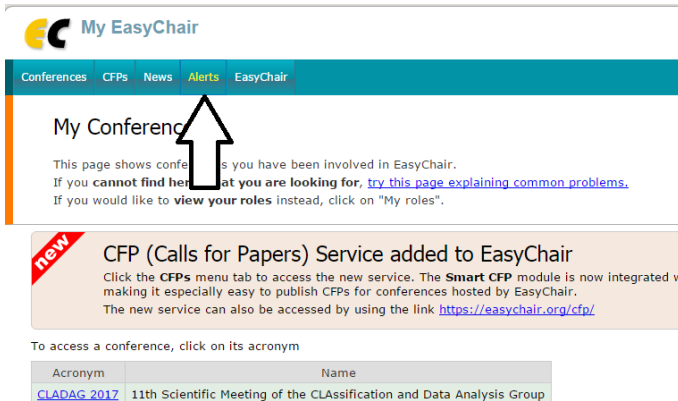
EC My EasyChair

Conferences CFPs News Alerts EasyChair

My Conference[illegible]

This page shows confe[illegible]s you have been involved in EasyChair.
If you **cannot find he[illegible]at you are looking for**, try this page explaining common problems.
If you would like to **view your roles** instead, click on "My roles".

new

CFP (Calls for Papers) Service added to EasyChair

Click the **CFPs** menu tab to access the new service. The **Smart CFP** module is now integrated w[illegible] making it especially easy to publish CFPs for conferences hosted by EasyChair.
The new service can also be accessed by using the link https://easychair.org/cfp/

To access a conference, click on its acronym

| Acronym | Name |
|---|---|
| CLADAG 2017 | 11th Scientific Meeting of the CLAssification and Data Analysis Group |